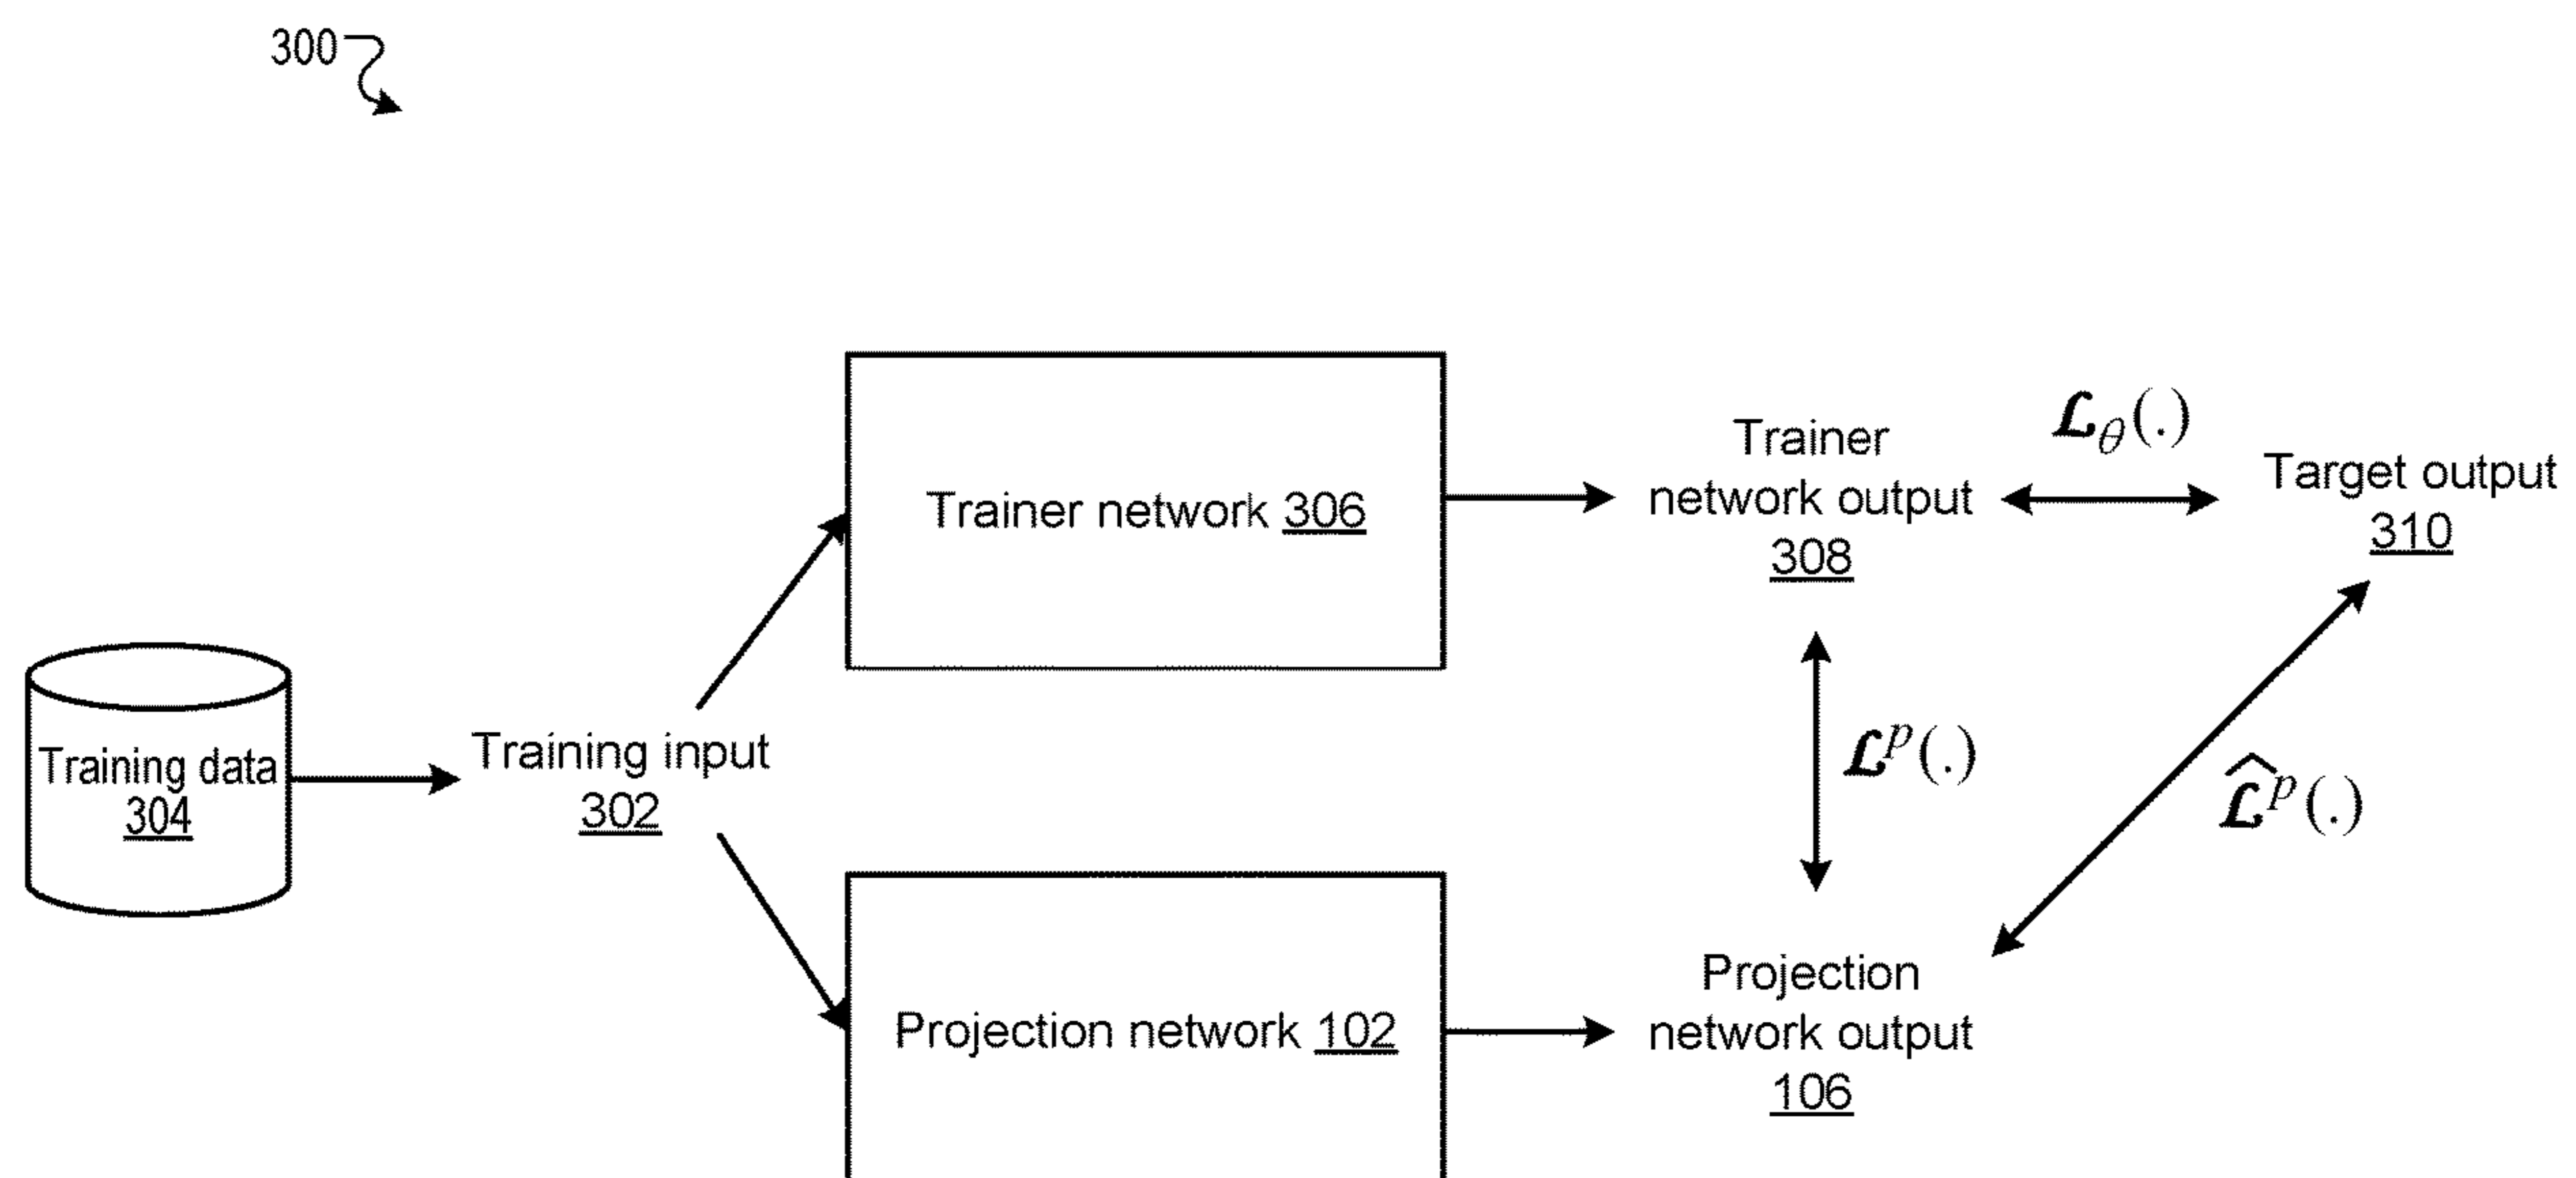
300

Trainer network 306

Trainer network output 308

$\mathcal{L}_{\theta}(.)$

Target output 310

Training data 304

Training input 302

$\mathcal{L}^{p}(.)$

$\widehat{\mathcal{L}}^{p}(.)$

Projection network 102

Projection network output 106